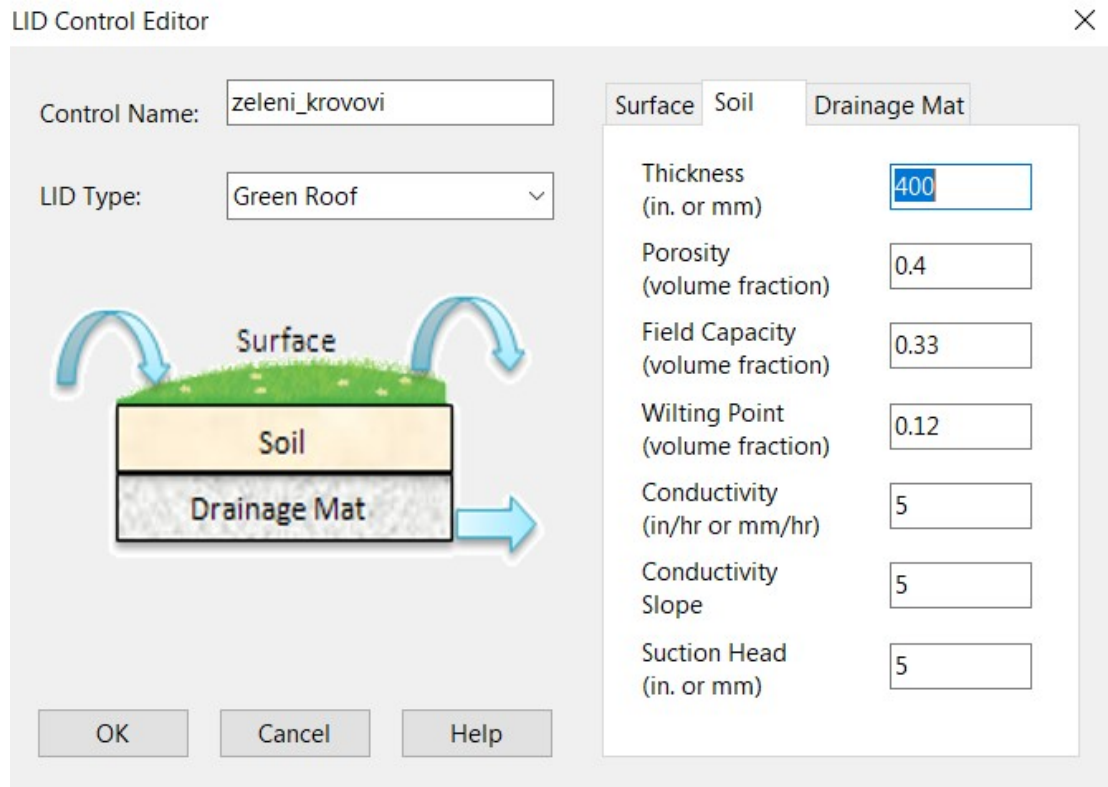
LID Control Editor

×

Control Name: zeleni_krovovi

LID Type: Green Roof

Surface

Soil

Drainage Mat

Surface Soil Drainage Mat

Thickness (in. or mm) 400

Porosity (volume fraction) 0.4

Field Capacity (volume fraction) 0.33

Wilting Point (volume fraction) 0.12

Conductivity (in/hr or mm/hr) 5

Conductivity Slope 5

Suction Head (in. or mm) 5

OK Cancel Help